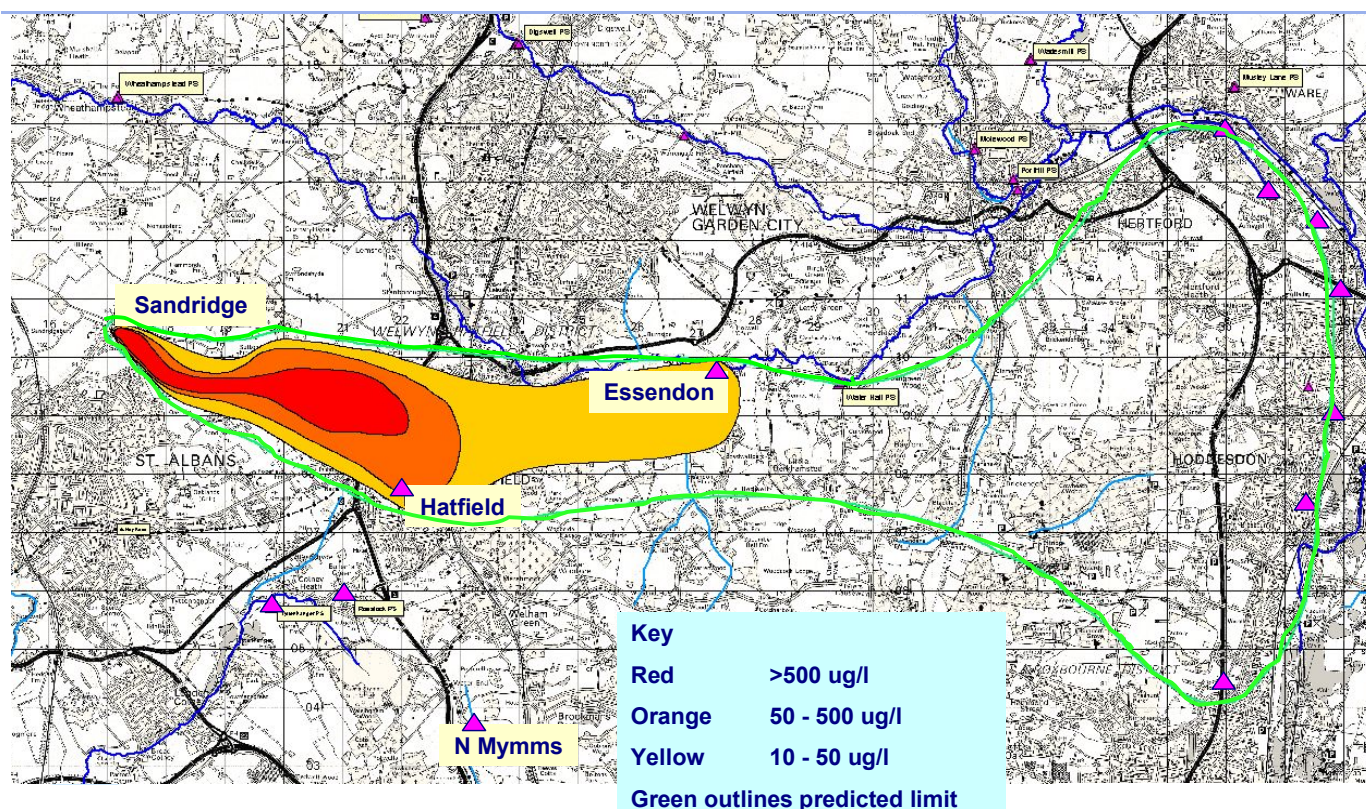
Wheathampstead PS

Digswell PS

Wadesmill PS

Musley Lane PS

WARE

Molewood PS

Por Hill PS

WELWYN GARDEN CITY

HERTFORD

Sandridge

WELWYN HATFIELD DISTRICT

Essendon

Water Hall PS

ST ALBANS

Hatfield

HODDESDON

Tyttenhanger PS

Roestock PS

N Mymms

Key

Red >500 ug/l

Orange 50 - 500 ug/l

Yellow 10 - 50 ug/l

Green outlines predicted limit